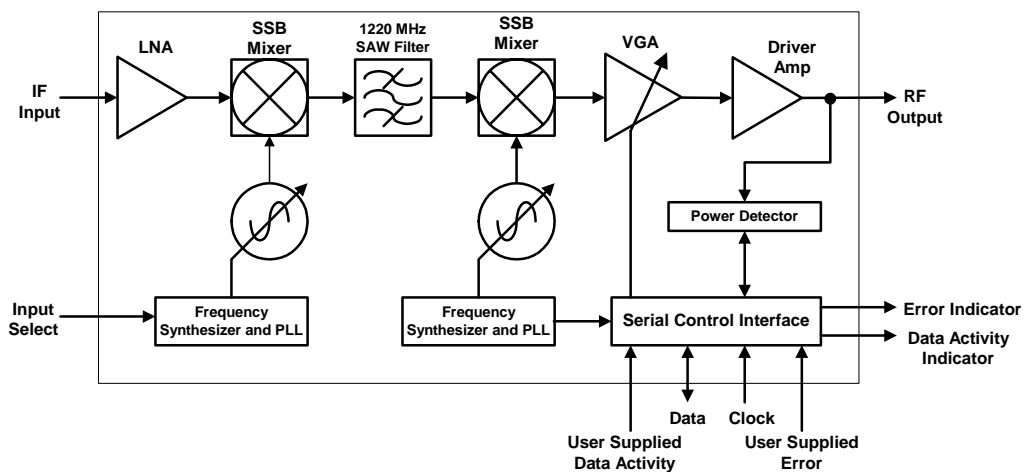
LNA

SSB Mixer

1220 MHz SAW Filter

SSB Mixer

VGA

Driver Amp

IF Input

RF Output

Power Detector

Input Select

Frequency Synthesizer and PLL

Frequency Synthesizer and PLL

Serial Control Interface

Error Indicator

Data Activity Indicator

Data

Clock

User Supplied Data Activity

User Supplied Error